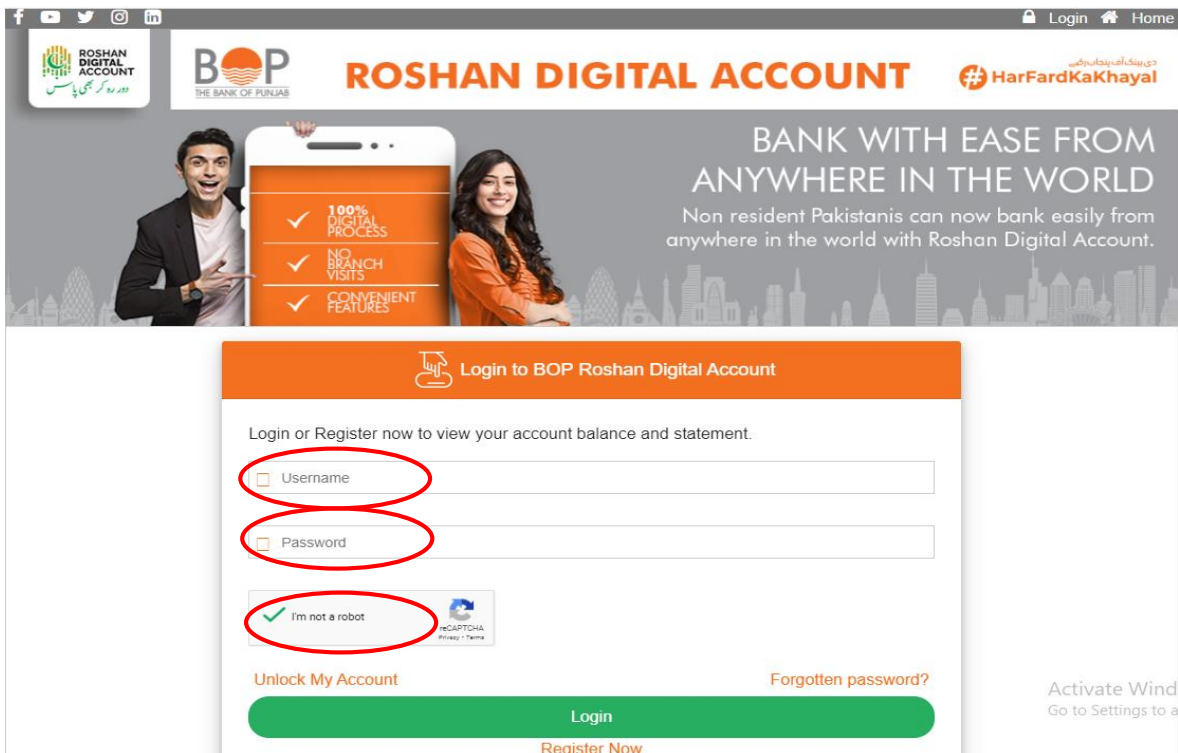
Login Home

ROSHAN DIGITAL ACCOUNT
دور رہ کر بھی پاس

BOP
THE BANK OF PUNJAB

ROSHAN DIGITAL ACCOUNT

دی بینک آف پنجاب کی
#HarFardKaKhayal

100% DIGITAL PROCESS
NO BRANCH VISITS
CONVENIENT FEATURES

BANK WITH EASE FROM ANYWHERE IN THE WORLD
Non resident Pakistanis can now bank easily from anywhere in the world with Roshan Digital Account.

Login to BOP Roshan Digital Account

Login or Register now to view your account balance and statement.

Username

Password

I'm not a robot
reCAPTCHA
Privacy - Terms

Unlock My Account
Forgotten password?

Login

Register Now

Activate Wind
Go to Settings to a